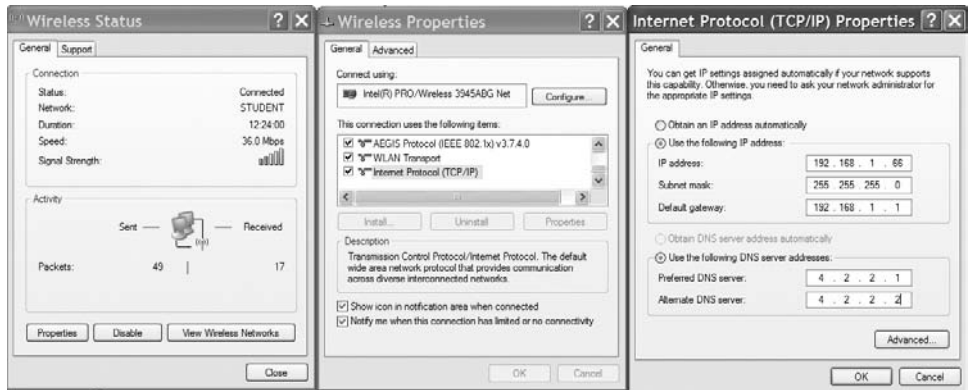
Wireless Status ? X

General Support

Connection
Status: Connected
Network: STUDENT
Duration: 12:24:00
Speed: 36.0 Mbps
Signal Strength:

Activity
Sent — — Received

Packets: 49 | 17

Properties Disable View Wireless Networks

Close

Wireless Properties ? X

General Advanced

Connect using:
Intel(R) PRO/Wireless 3945ABG Net Configure...

This connection uses the following items:
AEGIS Protocol (IEEE 802.1x) v3.7.4.0
WLAN Transport
Internet Protocol (TCP/IP)

Install... Uninstall Properties

Description
Transmission Control Protocol/Internet Protocol. The default wide area network protocol that provides communication across diverse interconnected networks.

Show icon in notification area when connected
Notify me when this connection has limited or no connectivity

OK Cancel

Internet Protocol (TCP/IP) Properties ? X

General

You can get IP settings assigned automatically if your network supports this capability. Otherwise, you need to ask your network administrator for the appropriate IP settings.

Obtain an IP address automatically
Use the following IP address:
IP address: 192 . 168 . 1 . 66
Subnet mask: 255 . 255 . 255 . 0
Default gateway: 192 . 168 . 1 . 1

Obtain DNS server address automatically
Use the following DNS server addresses:
Preferred DNS server: 4 . 2 . 2 . 1
Alternate DNS server: 4 . 2 . 2 . 2

Advanced...

OK Cancel